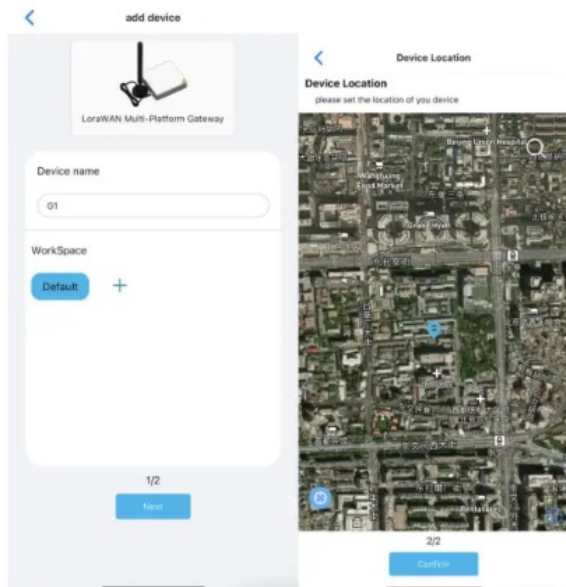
add device

LoraWAN Multi-Platform Gateway

Device name

01

WorkSpace

Default

+

1/2

Next

Device Location

Device Location

please set the location of you device

Beijing Union Hospital

Wangfujing Food Market

Grand Hyatt

2/2

Confirm